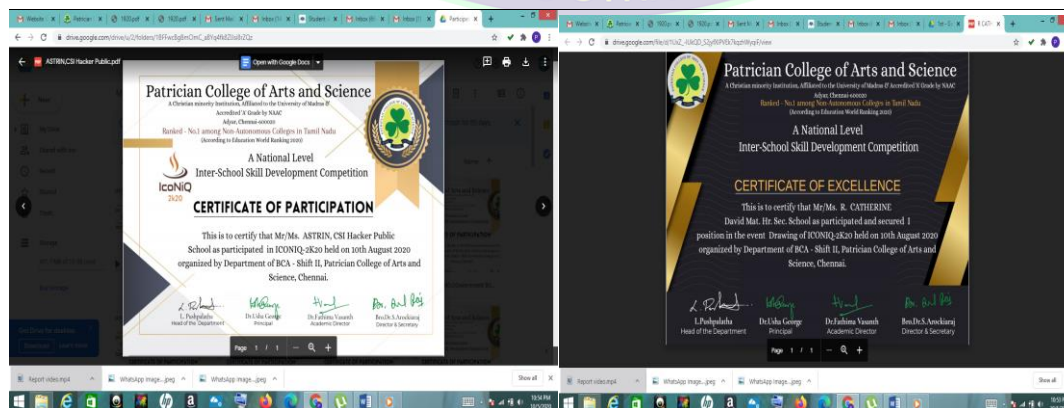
drive.google.com/drive/u/2/folders/18F9wc8g8mOmC_aBYp4Mk82bsibZQz

ASTRIN,CSI Hacker Public.pdf

Open with Google Docs

Patrician College of Arts and Science

A Christian minority Institution, Affiliated to the University of Madras & Accredited 'A' Grade by NAAC
Adyar, Chennai-600020
Ranked - No.1 among Non-Autonomous Colleges in Tamil Nadu
(According to Education World Ranking 2020)

A National Level
Inter-School Skill Development Competition

IcoNiQ 2k20

CERTIFICATE OF PARTICIPATION

This is to certify that Mr/Ms. ASTRIN, CSI Hacker Public School as participated in ICONIQ-2K20 held on 10th August 2020 organized by Department of BCA - Shift II, Patrician College of Arts and Science, Chennai.

L.Pushpalatha
Head of the Department

Dr.Usha George
Principal

Dr.Fathima Vasanth
Academic Director

Bro.Dr.S.Arockiaraj
Director & Secretary

Page 1 / 1

Report video.mp4

WhatsApp Image....jpeg

WhatsApp Image....jpeg

Show all

drive.google.com/file/d/1Ui2_r0iKQD_S2yRRP6k7kqzIWyqF/view

Patrician College of Arts and Science

A Christian minority Institution, Affiliated to the University of Madras & Accredited 'A' Grade by NAAC
Adyar, Chennai-600020
Ranked - No.1 among Non-Autonomous Colleges in Tamil Nadu
(According to Education World Ranking 2020)

A National Level
Inter-School Skill Development Competition

CERTIFICATE OF EXCELLENCE

This is to certify that Mr/Ms. R. CATHERINE David Mat. Hr. Sec. School as participated and secured I position in the event Drawing of ICONIQ-2K20 held on 10th August 2020 organized by Department of BCA - Shift II, Patrician College of Arts and Science, Chennai.

L.Pushpalatha
Head of the Department

Dr.Usha George
Principal

Dr.Fathima Vasanth
Academic Director

Bro.Dr.S.Arockiaraj
Director & Secretary

Page 1 / 1

Report video.mp4

WhatsApp Image....jpeg

WhatsApp Image....jpeg

Show all